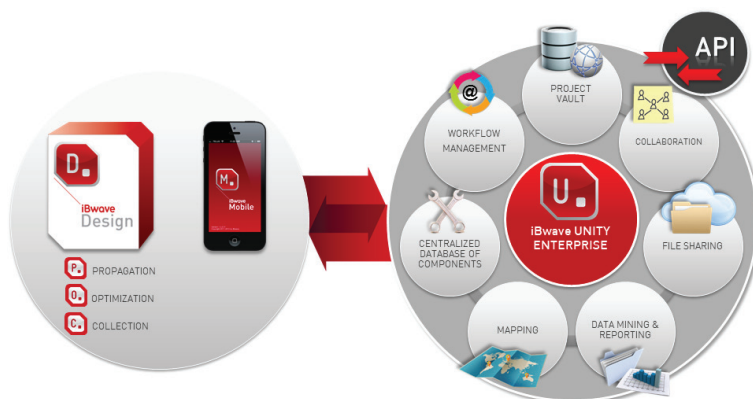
D.
iBwave
Design

M.
iBwave
Mobile

P. PROPAGATION
O. OPTIMIZATION
C. COLLECTION

API

PROJECT VAULT

WORKFLOW MANAGEMENT

COLLABORATION

U.
iBwave UNITY ENTERPRISE

CENTRALIZED DATABASE OF COMPONENTS

FILE SHARING

MAPPING

DATA MINING & REPORTING